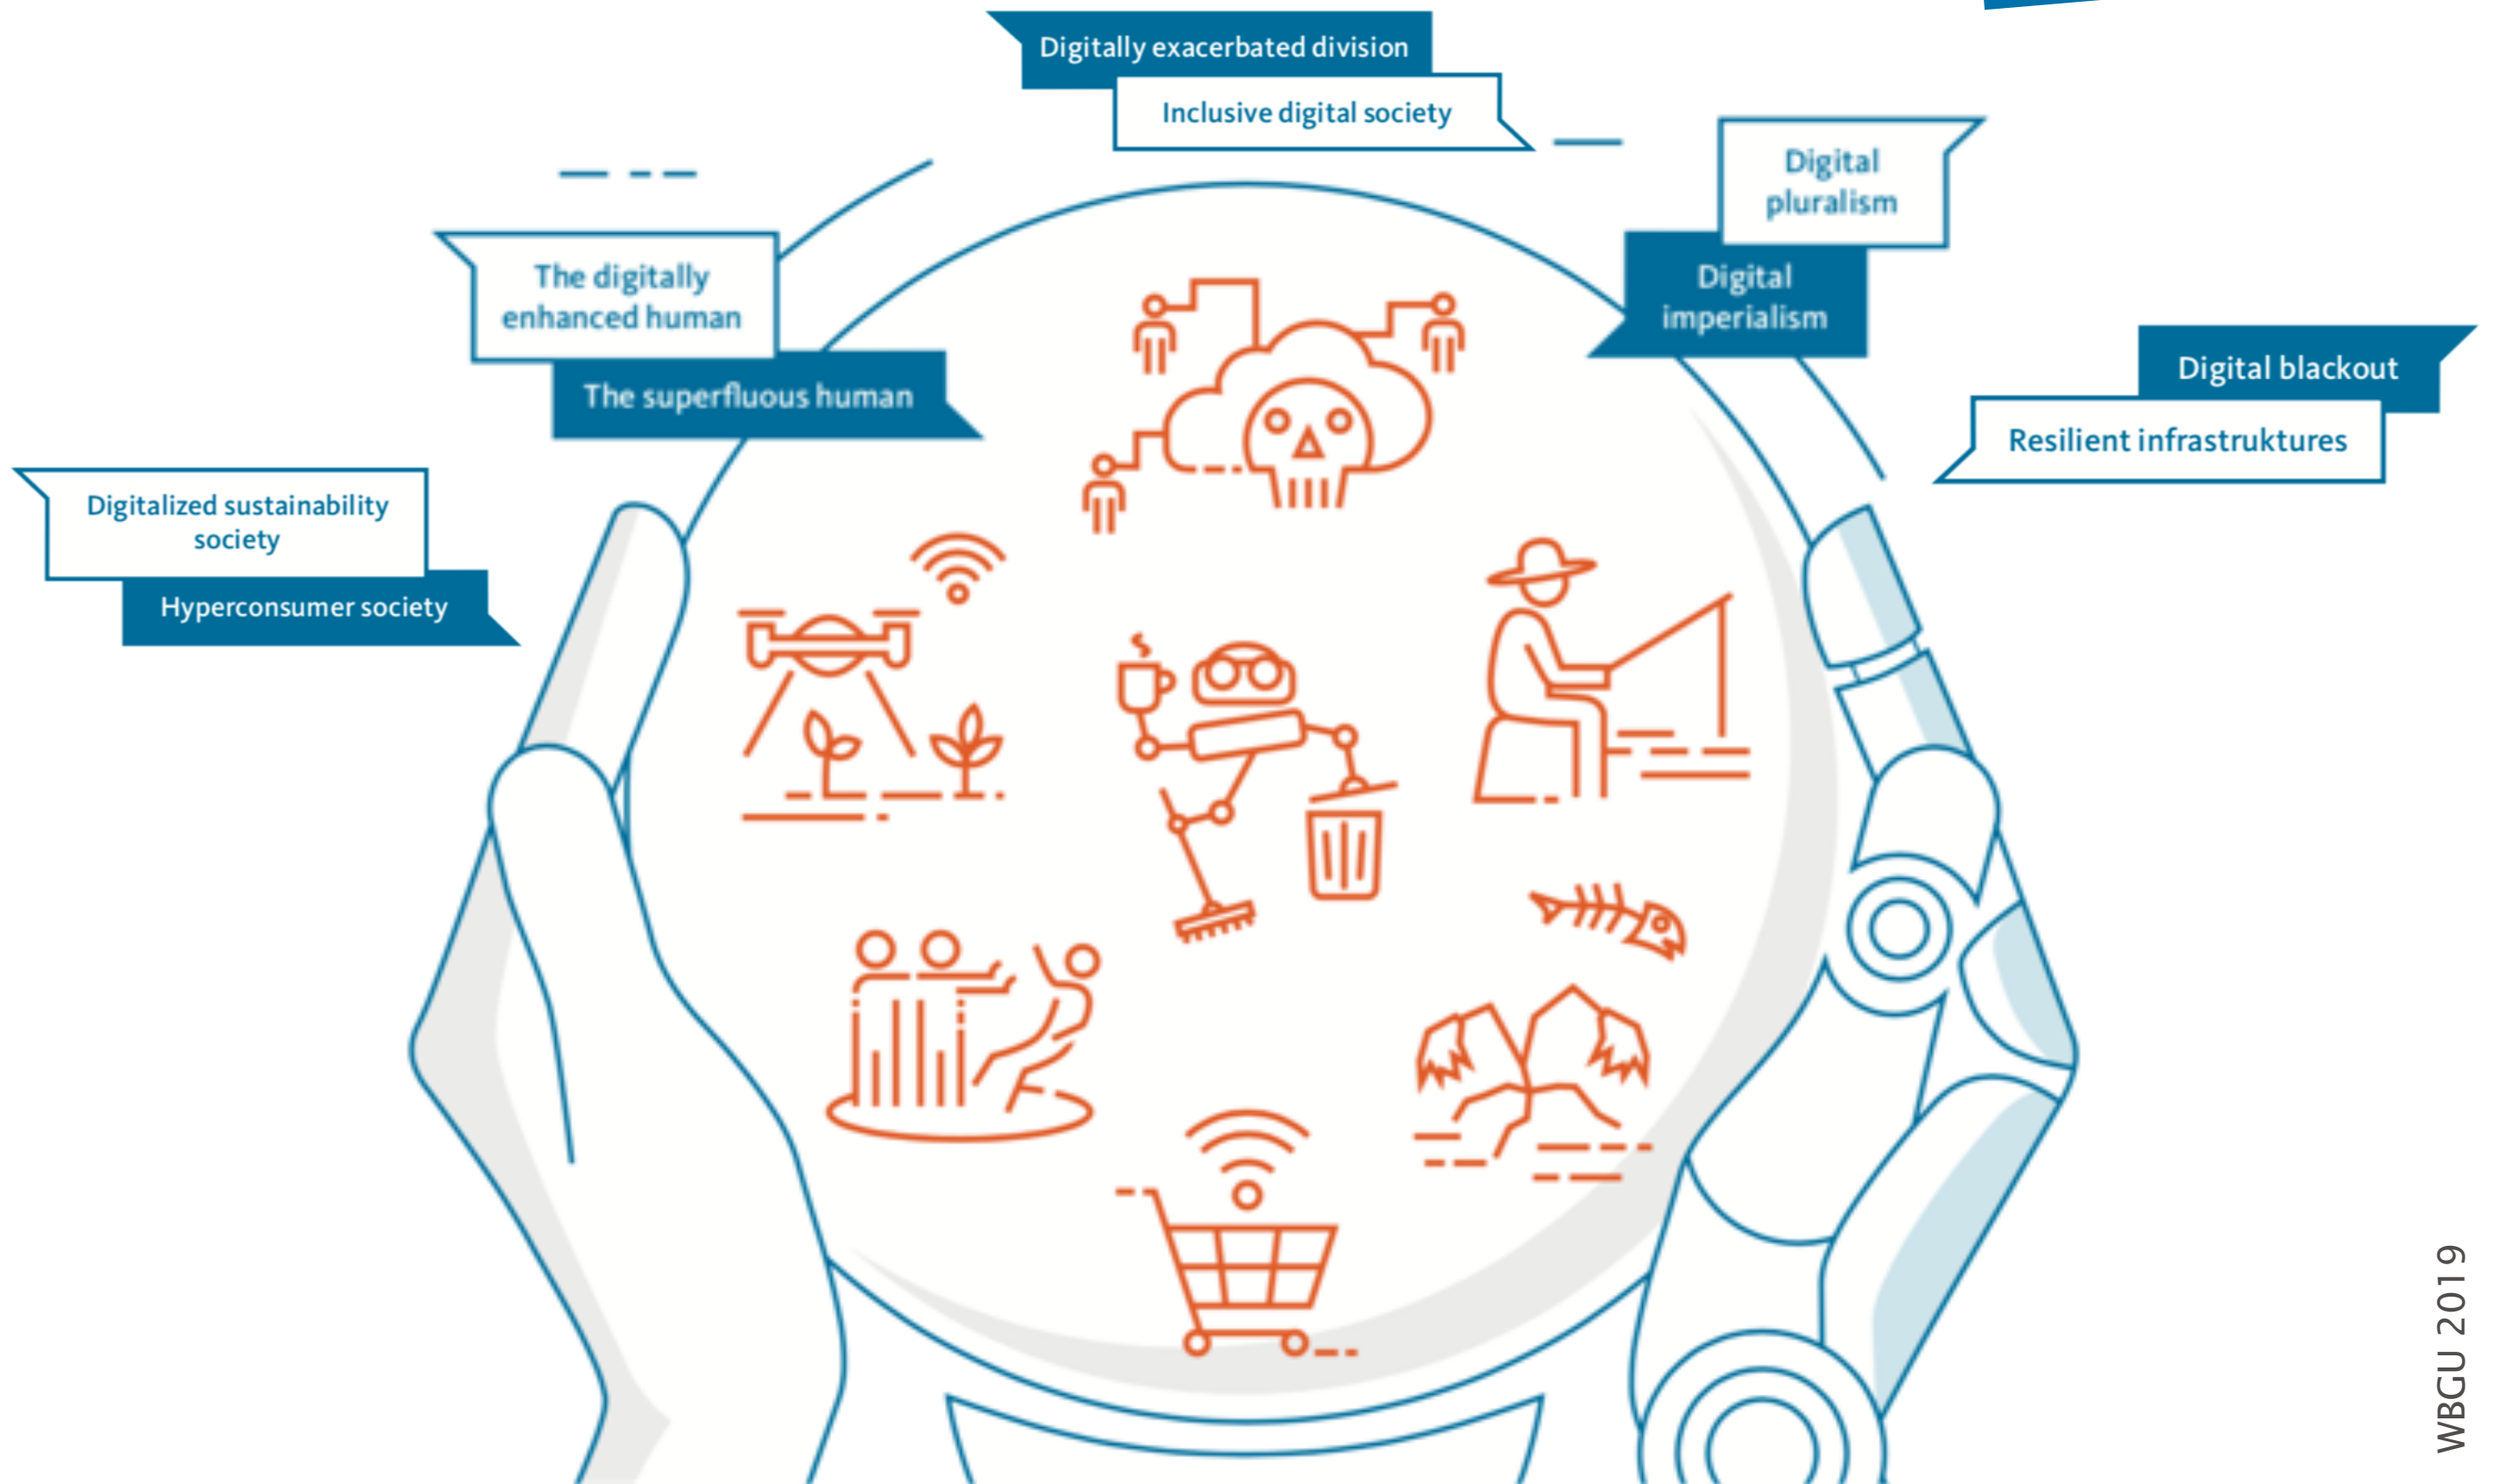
Digitally exacerbated division

Inclusive digital society

Digital pluralism

Digital imperialism

The digitally enhanced human

The superfluous human

Digital blackout

Resilient infrastruktures

Digitalized sustainability society

Hyperconsumer society

WBGU 2019